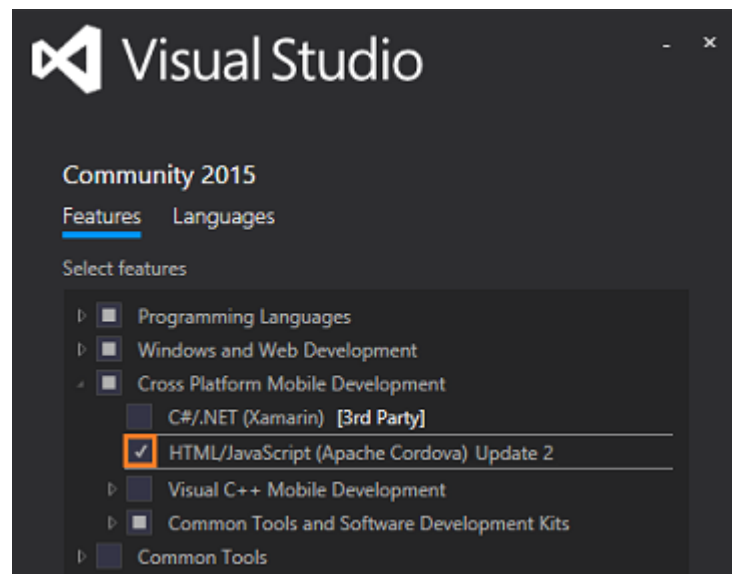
Visual Studio

- ×

Community 2015

Features Languages

Select features

Programming Languages

Windows and Web Development

Cross Platform Mobile Development

C#/.NET (Xamarin) [3rd Party]

HTML/JavaScript (Apache Cordova) Update 2

Visual C++ Mobile Development

Common Tools and Software Development Kits

Common Tools